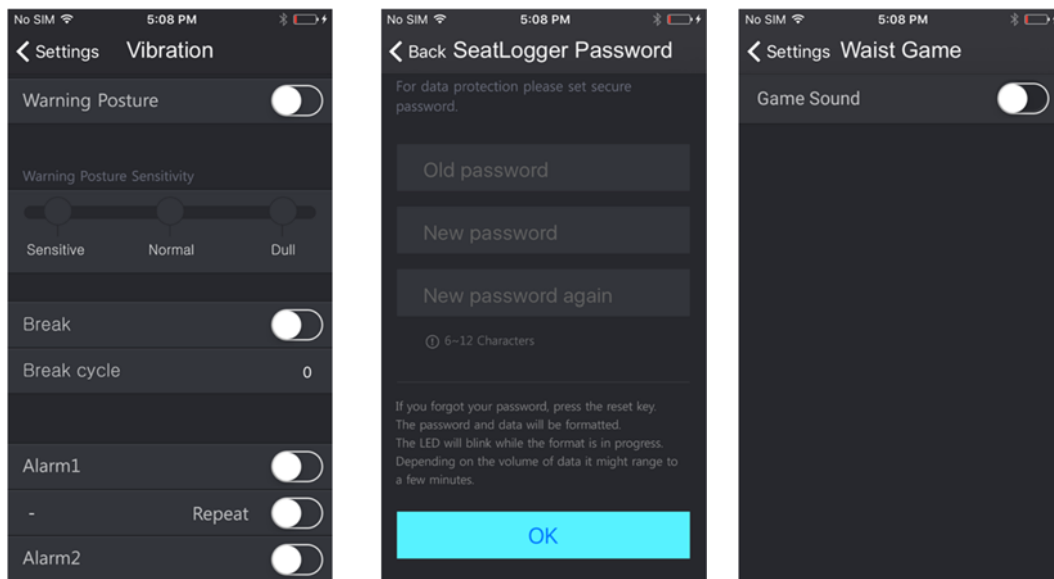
No SIM 5:08 PM

Settings Vibration

Warning Posture

Warning Posture Sensitivity

Sensitive Normal Dull

Break

Break cycle 0

Alarm1

- Repeat

Alarm2

No SIM 5:08 PM

Back SeatLogger Password

For data protection please set secure password.

Old password

New password

New password again

6~12 Characters

If you forgot your password, press the reset key. The password and data will be formatted. The LED will blink while the format is in progress. Depending on the volume of data it might range to a few minutes.

OK

No SIM 5:08 PM

Settings Waist Game

Game Sound